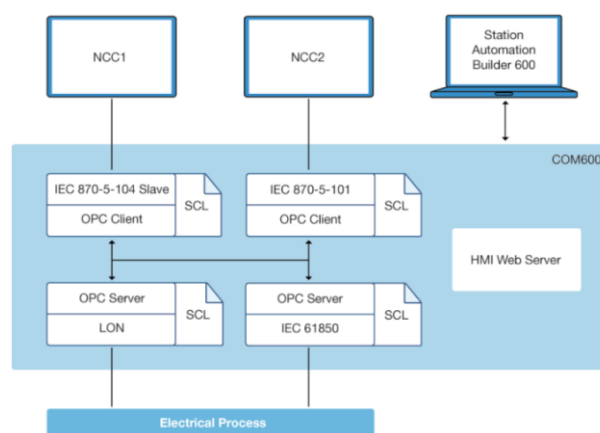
NCC1

NCC2

Station Automation Builder 600

COM600

IEC 870-5-104 Slave

OPC Client

SCL

IEC 870-5-101

OPC Client

SCL

HMI Web Server

OPC Server

LON

SCL

OPC Server

IEC 61850

SCL

Electrical Process